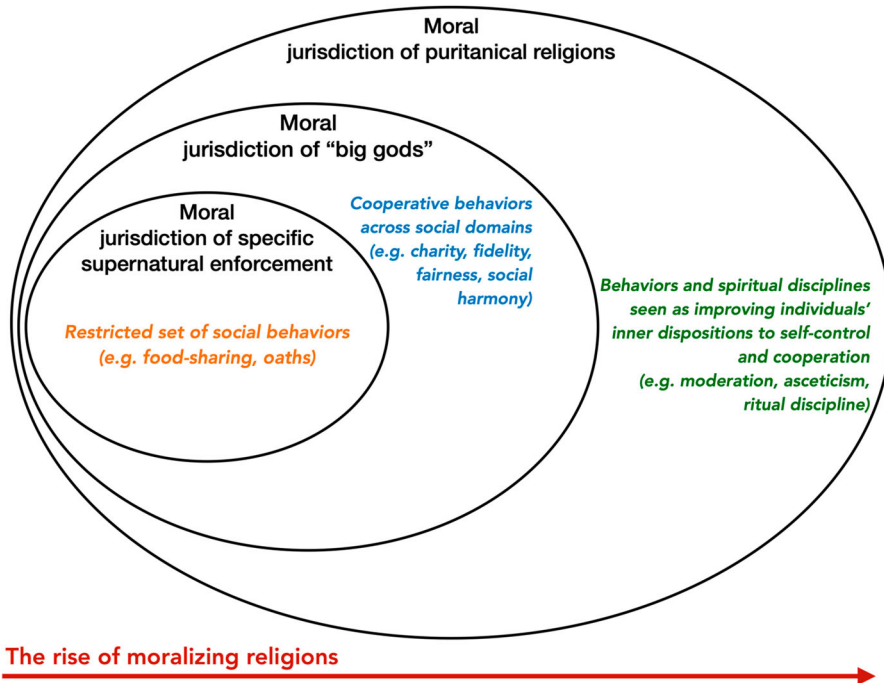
Moral
jurisdiction of puritanical religions

Moral
jurisdiction of “big gods”

Moral
jurisdiction of specific supernatural enforcement

Cooperative behaviors across social domains (e.g. charity, fidelity, fairness, social harmony)

Restricted set of social behaviors (e.g. food-sharing, oaths)

Behaviors and spiritual disciplines seen as improving individuals’ inner dispositions to self-control and cooperation (e.g. moderation, asceticism, ritual discipline)

The rise of moralizing religions